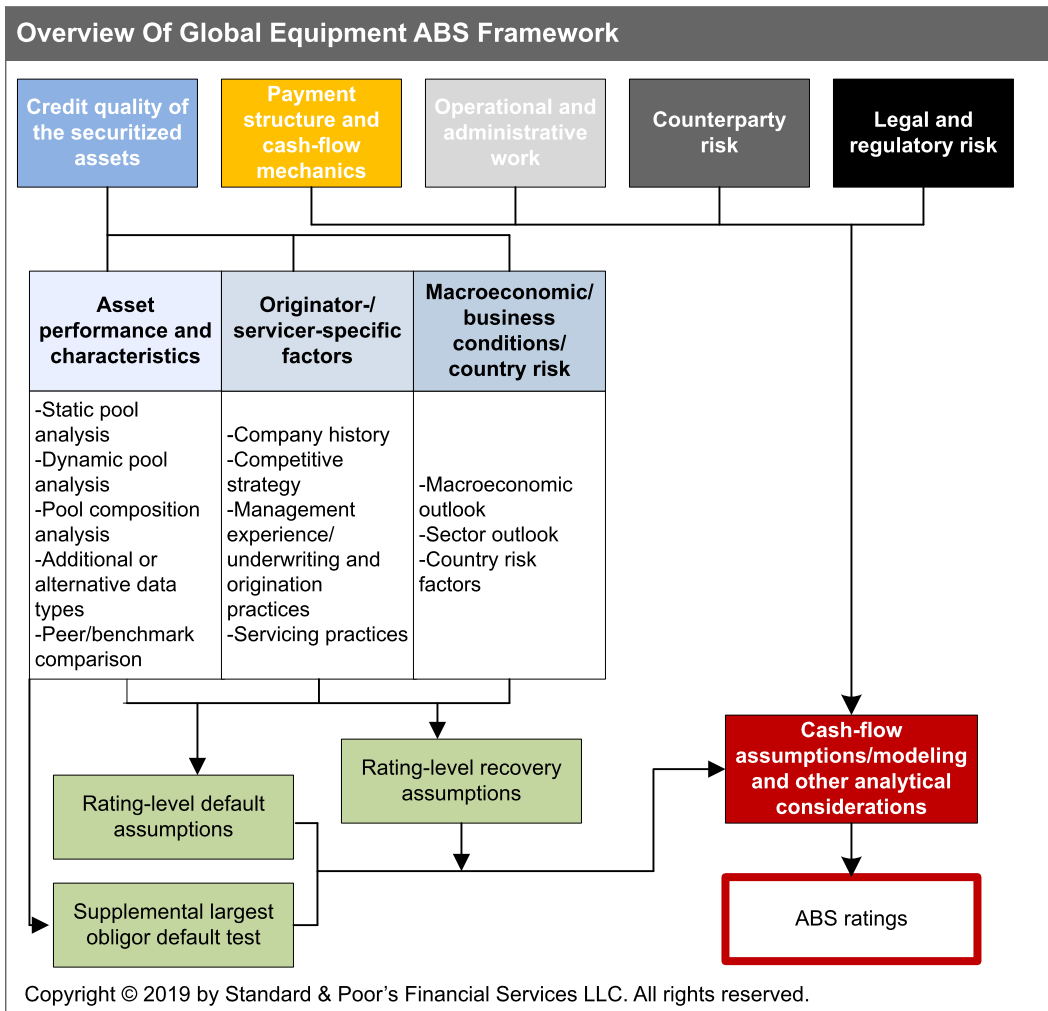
Overview Of Global Equipment ABS Framework

Credit quality of the securitized assets

Payment structure and cash-flow mechanics

Operational and administrative work

Counterparty risk

Legal and regulatory risk

| Asset performance and characteristics | Originator-/ servicer-specific factors | Macroeconomic/ business conditions/ country risk |
|---|---|---|
| -Static pool analysis -Dynamic pool analysis -Pool composition analysis -Additional or alternative data types -Peer/benchmark comparison | -Company history -Competitive strategy -Management experience/ underwriting and origination practices -Servicing practices | -Macroeconomic outlook -Sector outlook -Country risk factors |

Rating-level default assumptions

Rating-level recovery assumptions

Supplemental largest obligor default test

Cash-flow assumptions/modeling and other analytical considerations

ABS ratings

Copyright © 2019 by Standard & Poor's Financial Services LLC. All rights reserved.